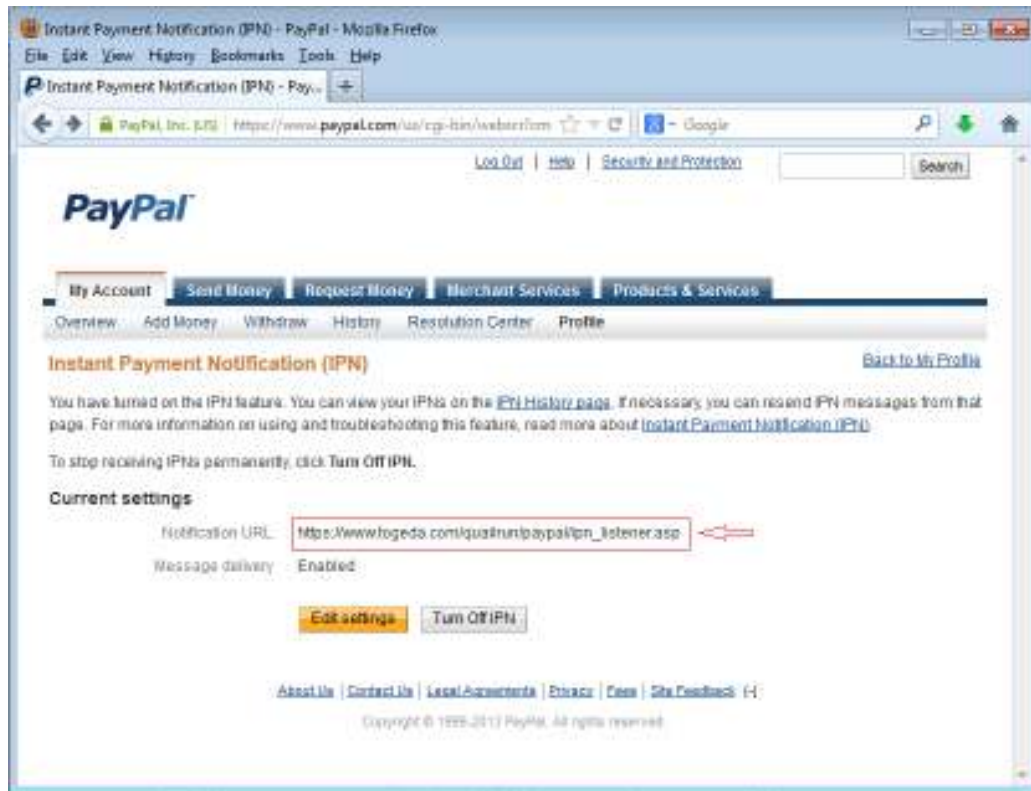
Instant Payment Notification (IPN) - PayPal - Mozilla Firefox

File Edit View History Bookmarks Tools Help

Instant Payment Notification (IPN) - Pay...

PayPal, Inc. (US) https://www.paypal.com/us/cgi-bin/webscr?cm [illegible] Google

Log Out | Help | Security and Protection Search

PayPal

My Account Send Money Request Money Merchant Services Products & Services

Overview Add Money Withdraw History Resolution Center Profile

Instant Payment Notification (IPN)

Back to My Profile

You have turned on the IPN feature. You can view your IPNs on the IPN History page. If necessary, you can resend IPN messages from that page. For more information on using and troubleshooting this feature, read more about Instant Payment Notification (IPN).

To stop receiving IPNs permanently, click Turn Off IPN.

Current settings

Notification URL https://www.togeda.com/qualirun/paypal/ipn_listener.asp

Message delivery Enabled

Edit settings Turn Off IPN

About Us | Contact Us | Legal Agreements | Privacy | Fees | Site Feedback [-]

Copyright © 1999-2013 PayPal. All rights reserved.